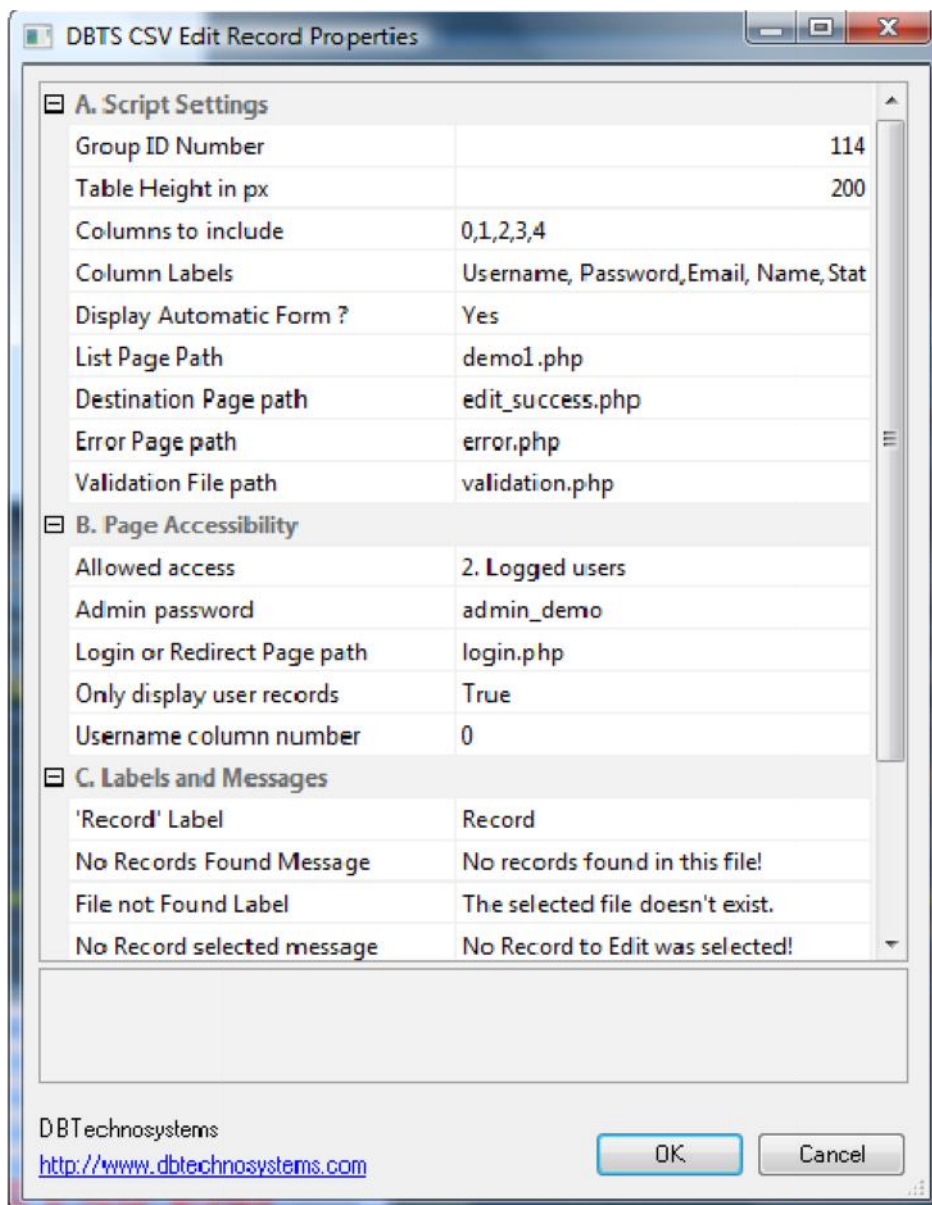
DBTS CSV Edit Record Properties

A. Script Settings

| | |
|---|---|
| Group ID Number | 114 |
| Table Height in px | 200 |
| Columns to include | 0,1,2,3,4 |
| Column Labels | Username, Password,Email, Name,Stat |
| Display Automatic Form ? | Yes |
| List Page Path | demo1.php |
| Destination Page path | edit_success.php |
| Error Page path | error.php |
| Validation File path | validation.php |

B. Page Accessibility

| | |
|---|---|
| Allowed access | 2. Logged users |
| Admin password | admin_demo |
| Login or Redirect Page path | login.php |
| Only display user records | True |
| Username column number | 0 |

C. Labels and Messages

| | |
|---|---|
| 'Record' Label | Record |
| No Records Found Message | No records found in this file! |
| File not Found Label | The selected file doesn't exist. |
| No Record selected message | No Record to Edit was selected! |

DBTechnosystems
http://www.dbtechnosystems.com

OK
Cancel